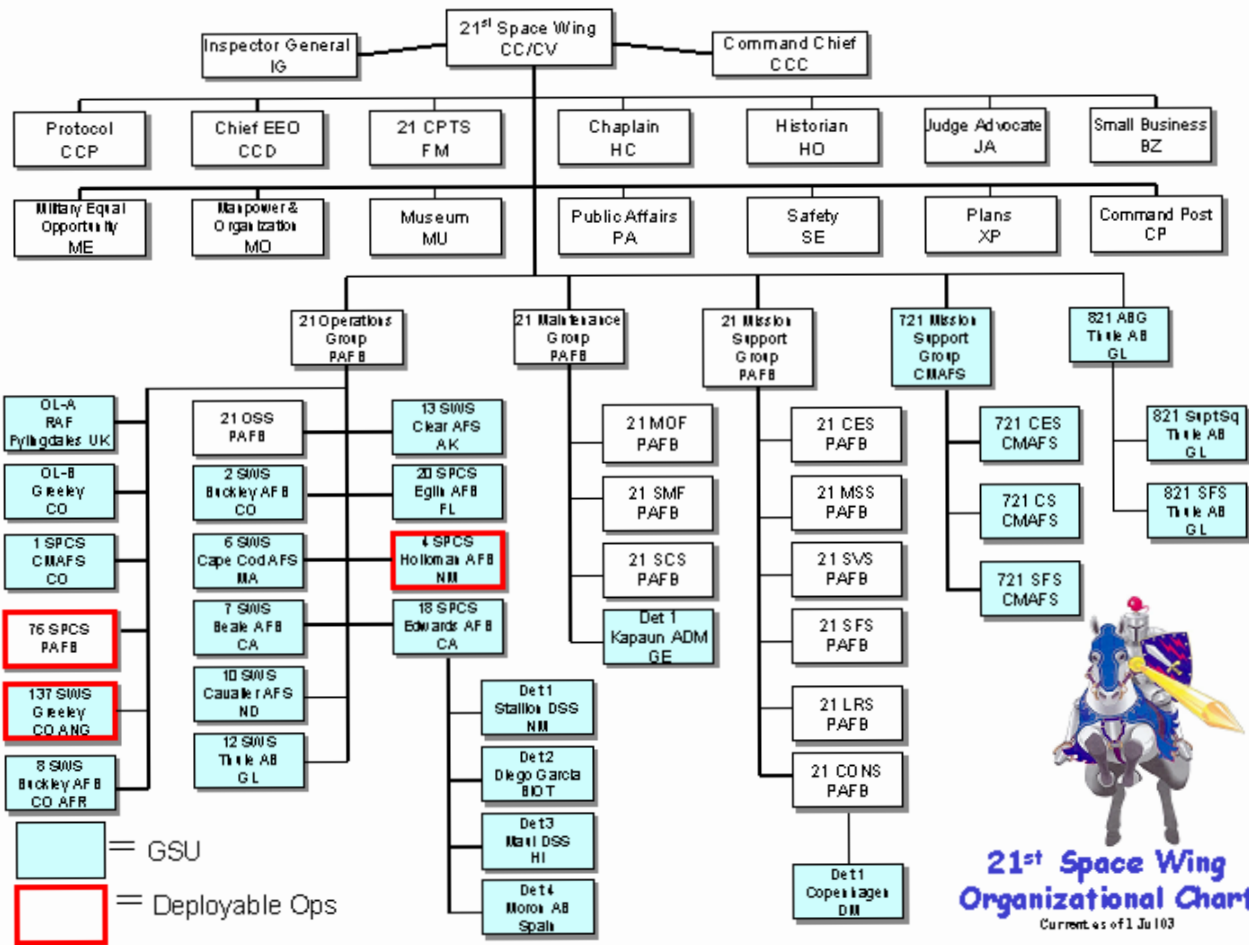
21$^{st}$ Space Wing
CC/CV

Inspector General
IG

Command Chief
CCC

Protocol
CCP

Chief EEO
CCD

21 CPTS
FM

Chaplain
HC

Historian
HO

Judge Advocate
JA

Small Business
BZ

Military Equal Opportunity
ME

Manpower & Organization
MO

Museum
MU

Public Affairs
PA

Safety
SE

Plans
XP

Command Post
CP

21 Operations Group
PAFB

21 Maintenance Group
PAFB

21 Mission Support Group
PAFB

721 Mission Support Group
CMAFS

821 ABG
Thule AB
GL

OL-A
RAF
Fylingdales UK

OL-B
Greeley
CO

1 SPCS
CMAFS
CO

76 SPCS
PAFB

137 SWS
Greeley
CO ANG

8 SWS
Buckley AFB
CO AFR

21 OSS
PAFB

2 SWS
Buckley AFB
CO

6 SWS
Cape Cod AFS
MA

7 SWS
Beale AFB
CA

10 SWS
Cavalier AFS
ND

12 SWS
Thule AB
GL

13 SWS
Clear AFS
AK

20 SPCS
Eglin AFB
FL

4 SPCS
Holloman AFB
NM

18 SPCS
Edwards AFB
CA

Det1
Stallion DSS
NM

Det2
Diego Garcia
BIOT

Det3
Maui DSS
HI

Det4
Moron AB
Spain

21 MOF
PAFB

21 SMF
PAFB

21 SCS
PAFB

Det 1
Kapaun ADM
GE

21 CES
PAFB

21 MSS
PAFB

21 SVS
PAFB

21 SFS
PAFB

21 LRS
PAFB

21 CONS
PAFB

Det1
Copenhagen
DM

721 CES
CMAFS

721 CS
CMAFS

721 SFS
CMAFS

821 SuptSq
Thule AB
GL

821 SFS
Thule AB
GL

= GSU

= Deployable Ops

21$^{st}$ Space Wing
Organizational Chart
Current as of 1 Jul 03